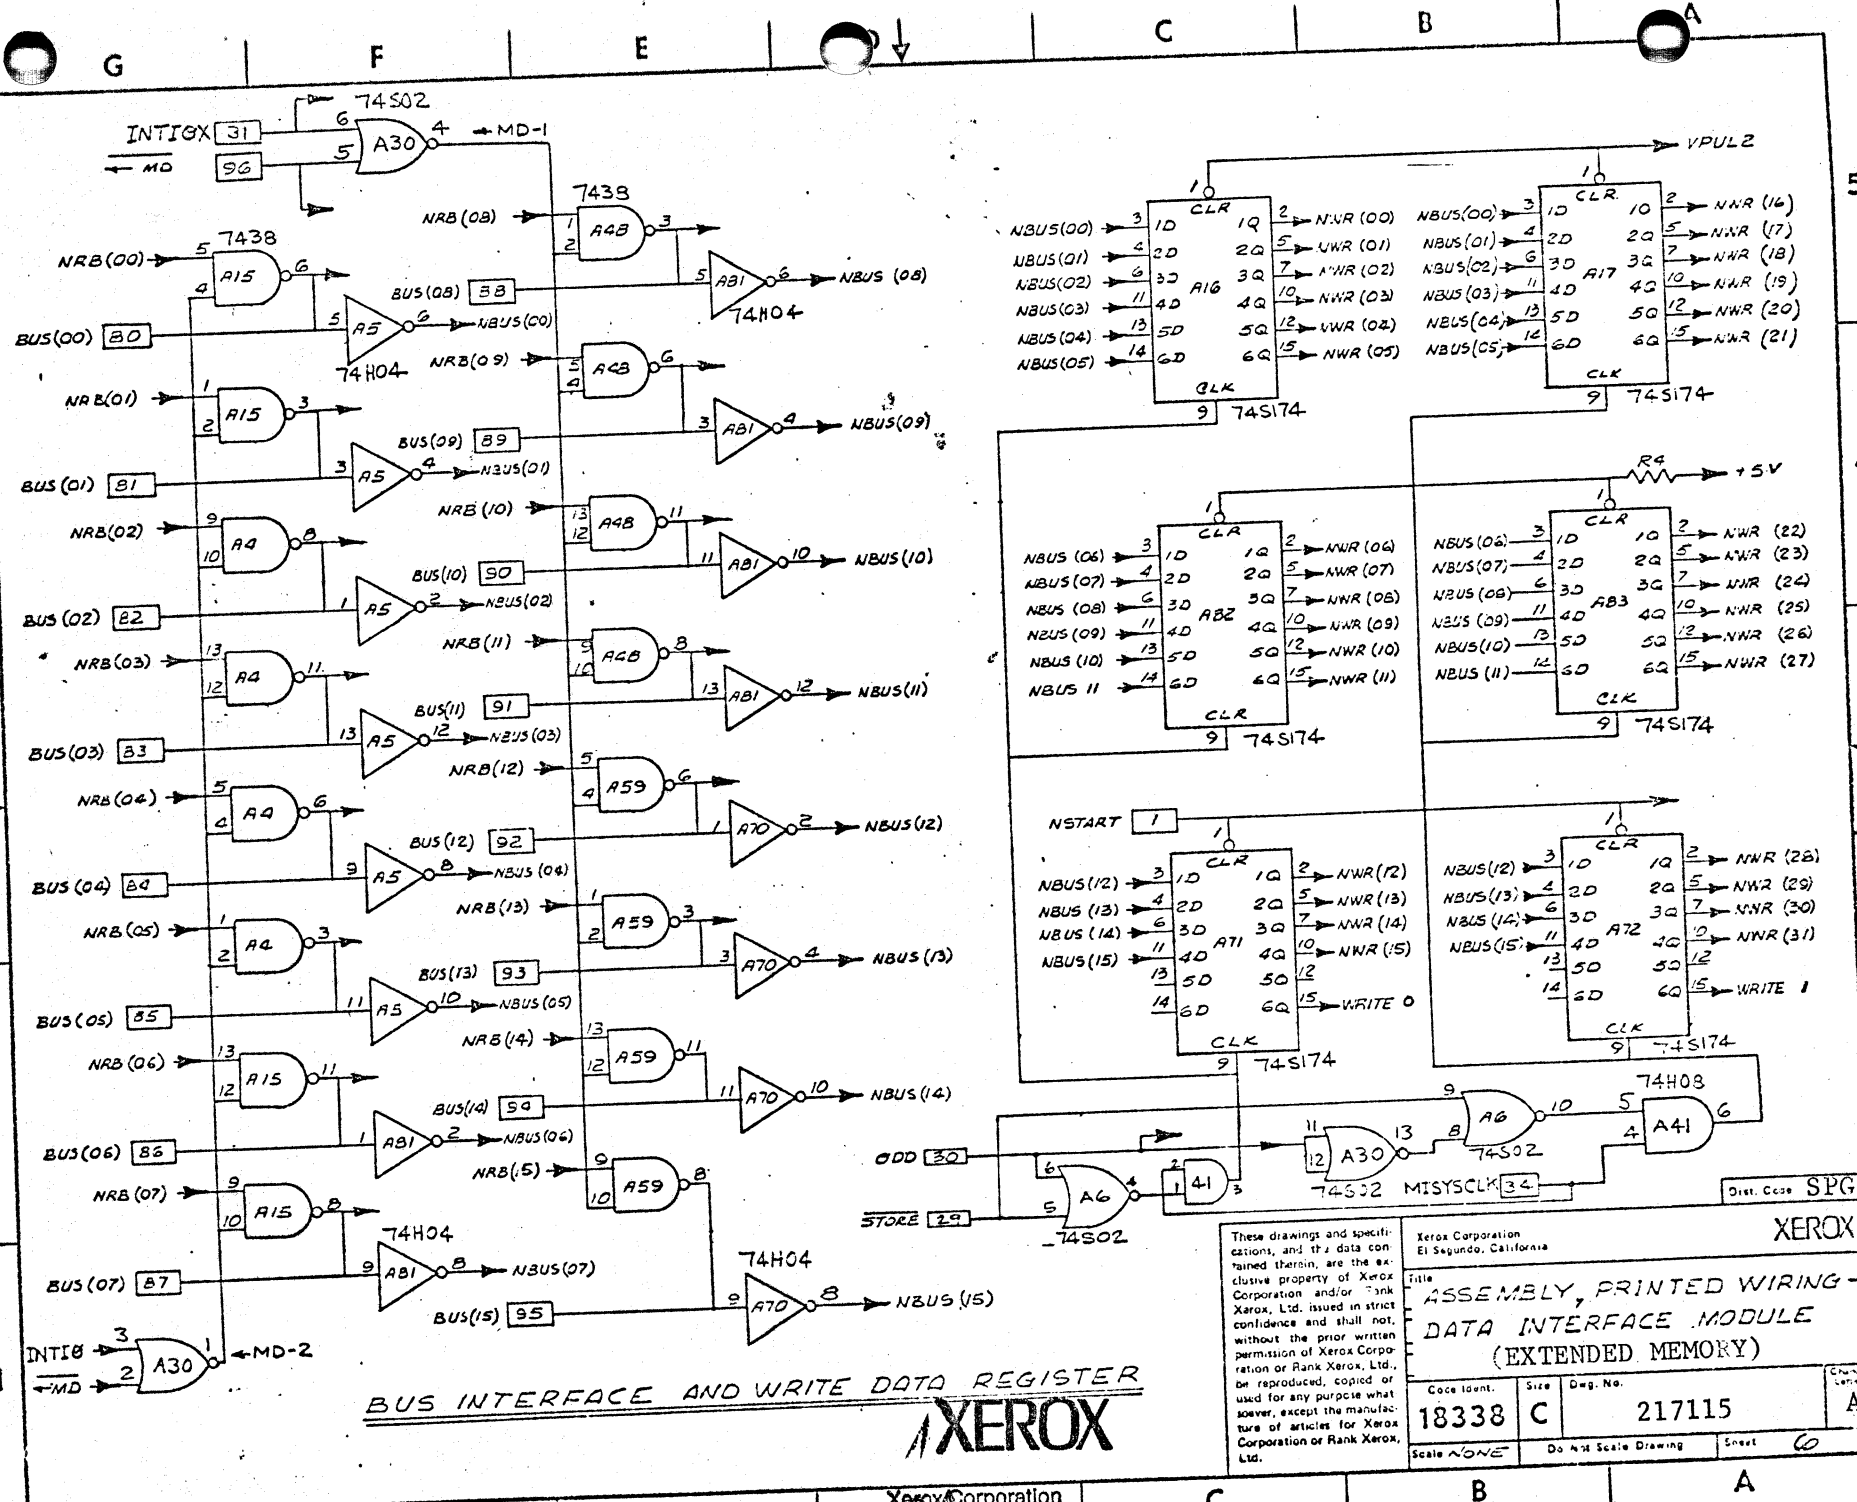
G F E D C B A

INTIOX 31
MD 96
74S02
A30
MD-1
7438
NRB (08) A48
NRB(00) 7438 A15
BUS(00) 80
BUS (08) 88
A5 NBUS(00)
74H04
A81 NBUS (08)
74H04
NRB(09) A48
NRB(01) A15
BUS(09) 89 A81 NBUS(09)
BUS (01) 81 A5 NBUS(01)
NRB (10) A48
NRB(02) A4
BUS(10) 90 A81 NBUS(10)
BUS (02) 82 A5 NBUS(02)
NRB(11) A48
NRB(03) A4
BUS(11) 91 A81 NBUS(11)
BUS(03) 83 A5 NBUS(03)
NRB(12) A59
NRB(04) A4
BUS(12) 92 A70 NBUS(12)
BUS (04) 84 A5 NBUS (04)
NRB(13) A59
NRB(05) A4
BUS(13) 93 A70 NBUS (13)
BUS(05) 85 A5 NBUS(05)
NRB(14) A59
NRB(06) A15
BUS(14) 94 A70 NBUS(14)
BUS(06) 86 A81 NBUS(06)
NRB(15) A59
NRB (07) A15
74H04
BUS (07) 87 A81 NBUS(07)
74H04
BUS(15) 95 A70 NBUS (15)
INTIB
MD A30 MD-2

BUS INTERFACE AND WRITE DATA REGISTER

XEROX

VPUL2
NBUS(00) 1D CLR 1Q NWR (00)
NBUS(01) 2D 2Q NWR (01)
NBUS(02) 3D A16 3Q NWR (02)
NBUS(03) 4D 4Q NWR (03)
NBUS(04) 5D 5Q NWR (04)
NBUS(05) 6D 6Q NWR (05)
CLK 9 74S174

NBUS(00) 1D CLR 1Q NWR (16)
NBUS(01) 2D 2Q NWR (17)
NBUS(02) 3D A17 3Q NWR (18)
NBUS (03) 4D 4Q NWR (19)
NBUS(04) 5D 5Q NWR (20)
NBUS(05) 6D 6Q NWR (21)
CLK 9 74S174

R4 +5V

NBUS (06) 1D CLR 1Q NWR (06)
NBUS(07) 2D 2Q NWR (07)
NBUS (08) 3D A82 3Q NWR (08)
NBUS (09) 4D 4Q NWR (09)
NBUS (10) 5D 5Q NWR (10)
NBUS 11 6D 6Q NWR (11)
CLR 9 74S174

NBUS(06) 1D CLR 1Q NWR (22)
NBUS(07) 2D 2Q NWR (23)
NBUS (08) 3D A83 3Q NWR (24)
NBUS (09) 4D 4Q NWR (25)
NBUS(10) 5D 5Q NWR (26)
NBUS (11) 6D 6Q NWR (27)
CLK 9 74S174

NSTART 1
NBUS(12) 1D CLR 1Q NWR(12)
NBUS (13) 2D 2Q NWR(13)
NBUS (14) 3D A71 3Q NWR (14)
NBUS(15) 4D 4Q NWR (15)
5D 5Q
6D 6Q WRITE 0
CLK 9 74S174

NBUS(12) 1D CLR 1Q NWR (28)
NBUS(13) 2D 2Q NWR (29)
NBUS (14) 3D A72 3Q NWR (30)
NBUS(15) 4D 4Q NWR (31)
5D 5Q
6D 6Q WRITE 1
CLK 9 74S174

74H08
A6 A41
ODD 30
A30
74S02
74S02 MISYSCLK 34
41
STORE 29 A6
74S02

Dist. Code SPG
XEROX
These drawings and specifications, and the data contained therein, are the exclusive property of Xerox Corporation and/or Rank Xerox, Ltd. issued in strict confidence and shall not, without the prior written permission of Xerox Corporation or Rank Xerox, Ltd., be reproduced, copied or used for any purpose whatsoever, except the manufacture of articles for Xerox Corporation or Rank Xerox, Ltd.
Xerox Corporation
El Segundo, California
Title
ASSEMBLY, PRINTED WIRING - DATA INTERFACE MODULE (EXTENDED MEMORY)
Code Ident. 18338 Size C Dwg. No. 217115 A
Scale NONE Do Not Scale Drawing Sheet 60
Xerox Corporation
C B A